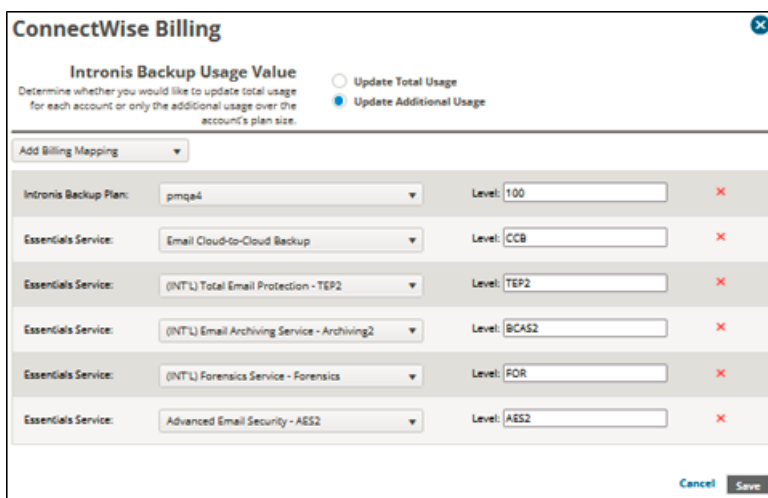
ConnectWise Billing

Intronis Backup Usage Value
Determine whether you would like to update total usage for each account or only the additional usage over the account's plan size.

Update Total Usage
Update Additional Usage

Add Billing Mapping

| | | |
|---|---|---|
| Intronis Backup Plan: | pmqa4 | Level: 100 |
| Essentials Service: | Email Cloud-to-Cloud Backup | Level: CCB |
| Essentials Service: | (INT'L) Total Email Protection - TEP2 | Level: TEP2 |
| Essentials Service: | (INT'L) Email Archiving Service - Archiving2 | Level: BCAS2 |
| Essentials Service: | (INT'L) Forensics Service - Forensics | Level: FOR |
| Essentials Service: | Advanced Email Security - AES2 | Level: AES2 |

Cancel Save